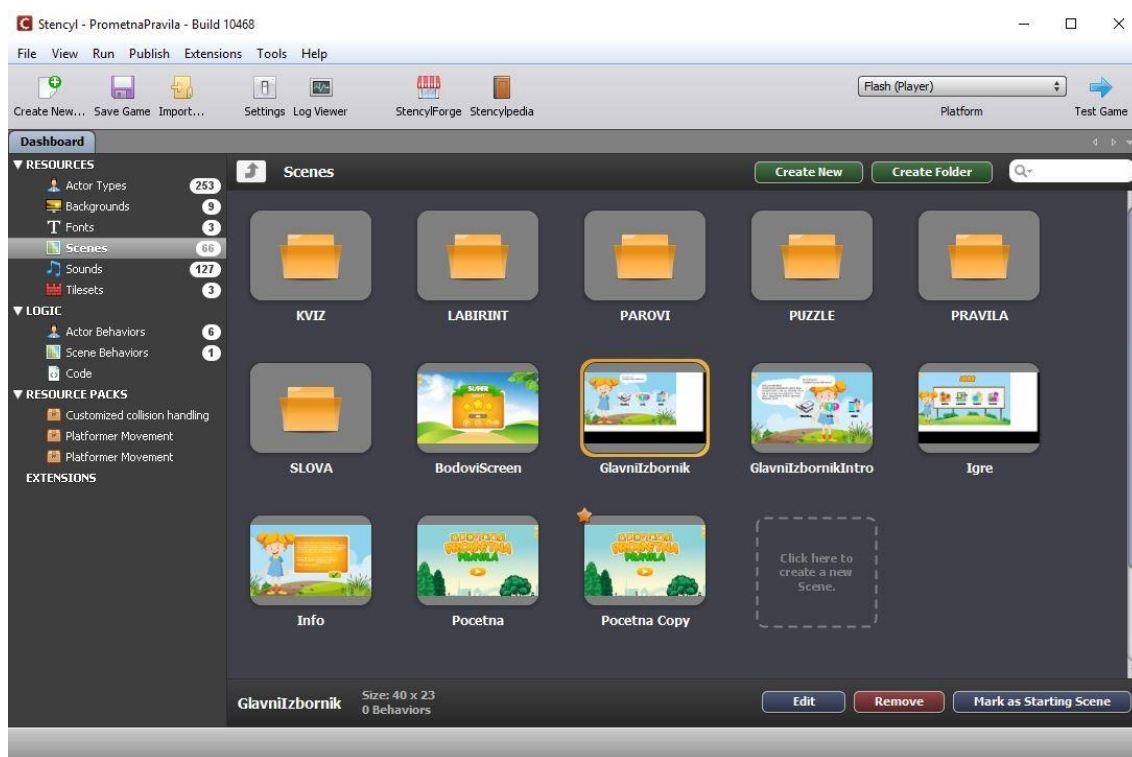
Stencyl - PrometnaPravila - Build 10468

File View Run Publish Extensions Tools Help

Create New... Save Game Import... Settings Log Viewer StencylForge Stencylpedia

Flash (Player)

Platform

Test Game

Dashboard

▼RESOURCES
Actor Types 253
Backgrounds 9
Fonts 3
Scenes 66
Sounds 127
Tilesets 3
▼LOGIC
Actor Behaviors 6
Scene Behaviors 1
Code
▼RESOURCE PACKS
Customized collision handling
Platformer Movement
Platformer Movement
EXTENSIONS

Scenes

Create New Create Folder

KVIZ LABIRINT PAROVI PUZZLE PRAVILA

SLOVA BodoviScreen GlavniIzbornik GlavniIzbornikIntro Igre

Info Pocetna Pocetna Copy

Click here to create a new Scene.

GlavniIzbornik Size: 40 x 23 0 Behaviors

Edit Remove Mark as Starting Scene